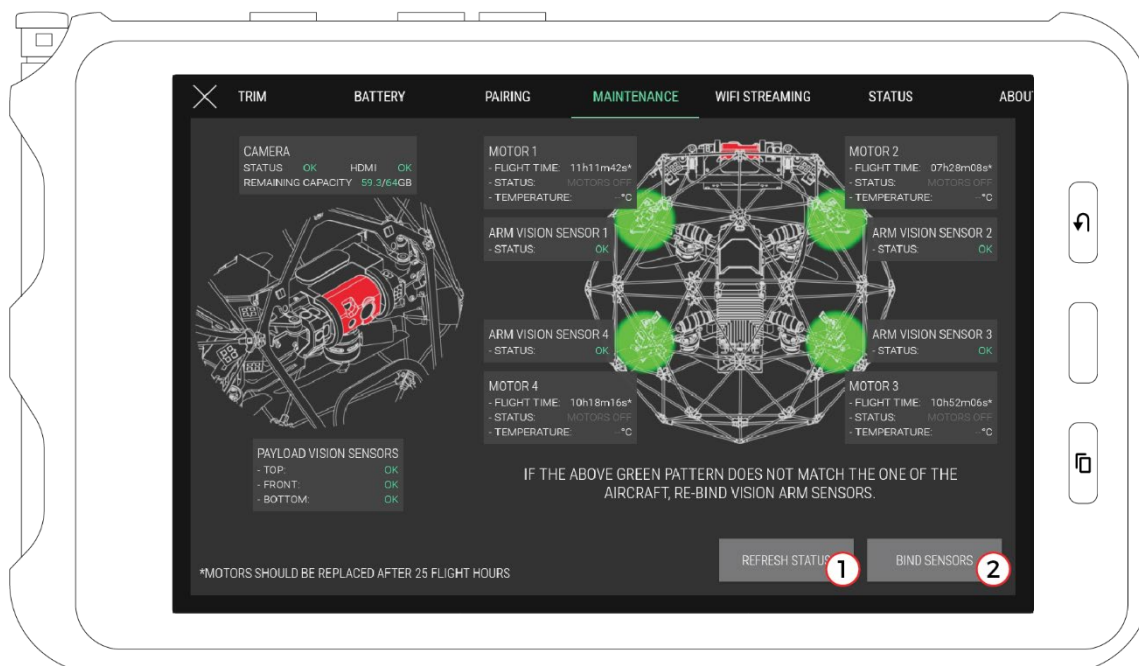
TRIM BATTERY PAIRING MAINTENANCE WIFI STREAMING STATUS ABOU

CAMERA
STATUS OK HDMI OK
REMAINING CAPACITY 59.3/64GB

MOTOR 1
- FLIGHT TIME: 11h11m42s*
- STATUS: MOTORS OFF
- TEMPERATURE: -°C

ARM VISION SENSOR 1
- STATUS: OK

MOTOR 2
- FLIGHT TIME: 07h28m08s*
- STATUS: MOTORS OFF
- TEMPERATURE: -°C

ARM VISION SENSOR 2
- STATUS: OK

ARM VISION SENSOR 4
- STATUS: OK

MOTOR 4
- FLIGHT TIME: 10h18m16s*
- STATUS: MOTORS OFF
- TEMPERATURE: -°C

ARM VISION SENSOR 3
- STATUS: OK

MOTOR 3
- FLIGHT TIME: 10h52m06s*
- STATUS: MOTORS OFF
- TEMPERATURE: -°C

PAYLOAD VISION SENSORS
- TOP: OK
- FRONT: OK
- BOTTOM: OK

IF THE ABOVE GREEN PATTERN DOES NOT MATCH THE ONE OF THE AIRCRAFT, RE-BIND VISION ARM SENSORS.

REFRESH STATUS 1 BIND SENSORS 2

*MOTORS SHOULD BE REPLACED AFTER 25 FLIGHT HOURS